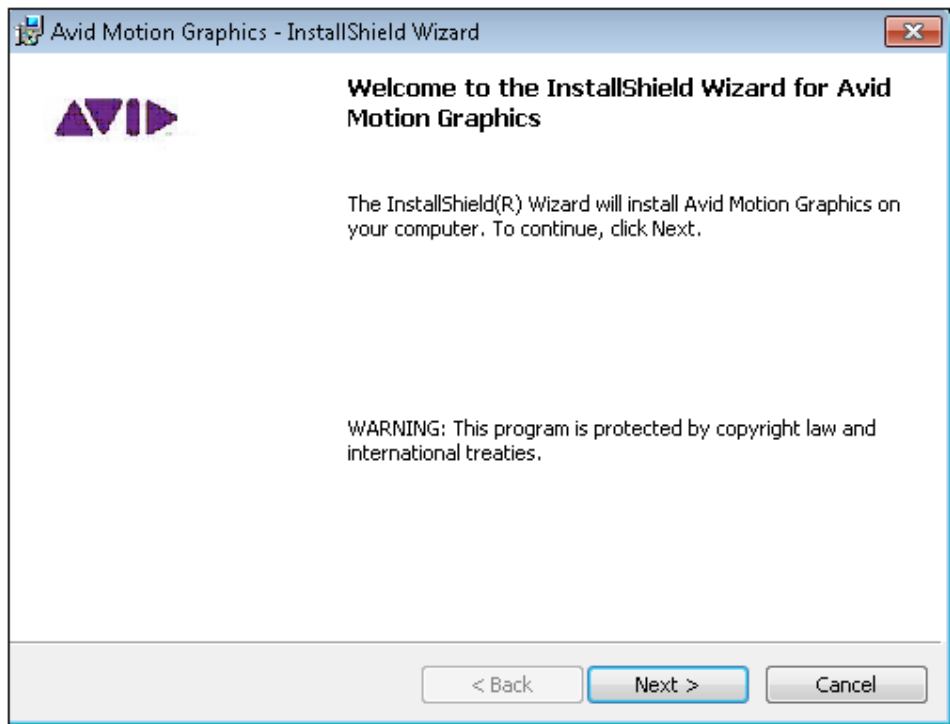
Avid Motion Graphics - InstallShield Wizard

AVID

Welcome to the InstallShield Wizard for Avid Motion Graphics

The InstallShield(R) Wizard will install Avid Motion Graphics on your computer. To continue, click Next.

WARNING: This program is protected by copyright law and international treaties.

< Back

Next >

Cancel